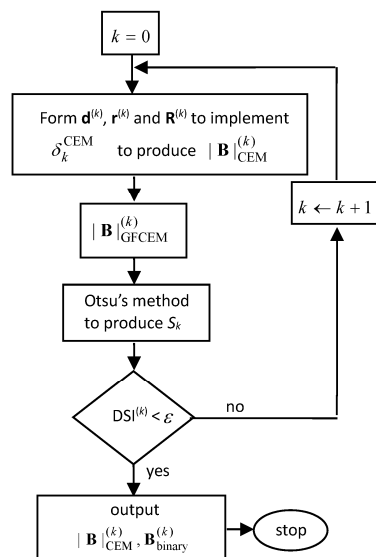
$k = 0$

Form $\mathbf{d}^{(k)}$, $\mathbf{r}^{(k)}$ and $\mathbf{R}^{(k)}$ to implement $\delta_k^{\text{CEM}}$ to produce $|\,\mathbf{B}\,|_{\text{CEM}}^{(k)}$

$|\,\mathbf{B}\,|_{\text{GFCEM}}^{(k)}$

Otsu's method to produce $S_k$

$\text{DSI}^{(k)} < \varepsilon$

no

$k \leftarrow k+1$

yes

output $|\,\mathbf{B}\,|_{\text{CEM}}^{(k)}, \mathbf{B}_{\text{binary}}^{(k)}$

stop